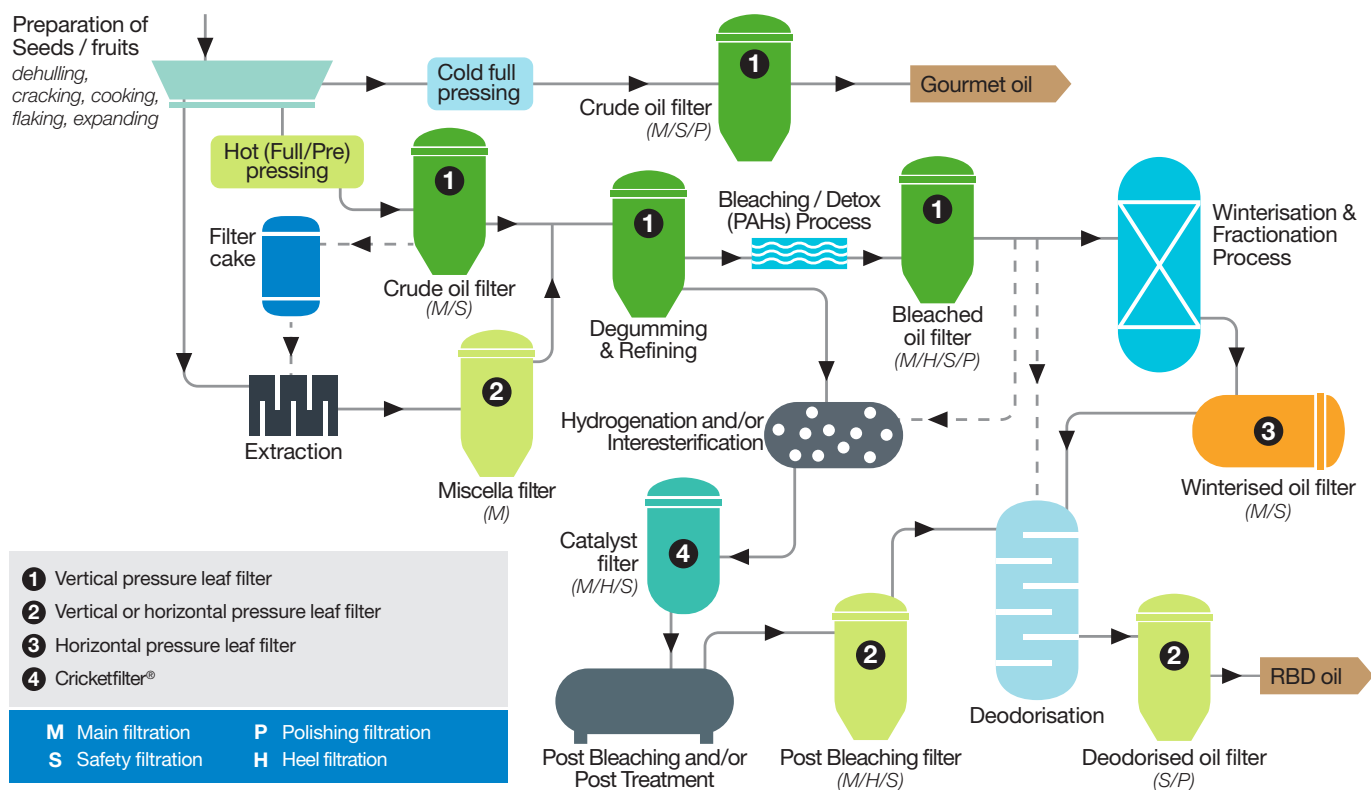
Preparation of Seeds / fruits
dehulling, cracking, cooking, flaking, expanding

Cold full pressing

1
Crude oil filter
(M/S/P)

Gourmet oil

Hot (Full/Pre) pressing

1
Crude oil filter
(M/S)

Filter cake

1
Degumming & Refining

Bleaching / Detox (PAHs) Process

1
Bleached oil filter
(M/H/S/P)

Winterisation & Fractionation Process

Extraction

2
Miscella filter
(M)

Hydrogenation and/or Interesterification

3
Winterised oil filter
(M/S)

4
Catalyst filter
(M/H/S)

Post Bleaching and/or Post Treatment

2
Post Bleaching filter
(M/H/S)

Deodorisation

2
Deodorised oil filter
(S/P)

RBD oil

1 Vertical pressure leaf filter
2 Vertical or horizontal pressure leaf filter
3 Horizontal pressure leaf filter
4 Cricketfilter®

M Main filtration
P Polishing filtration
S Safety filtration
H Heel filtration